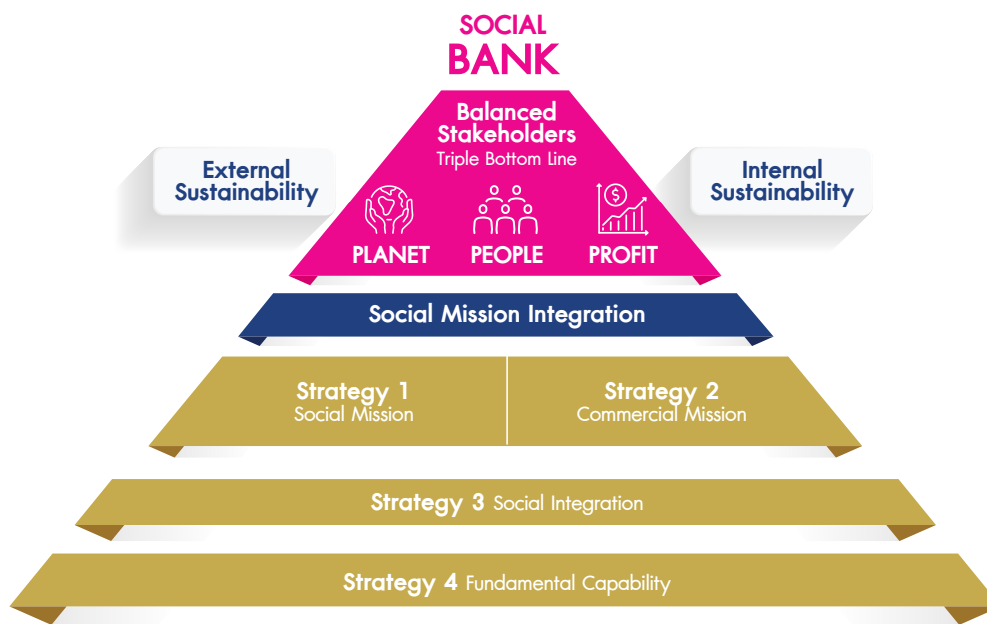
SOCIAL
BANK

Balanced Stakeholders
Triple Bottom Line

External Sustainability

Internal Sustainability

PLANET PEOPLE PROFIT

Social Mission Integration

Strategy 1
Social Mission

Strategy 2
Commercial Mission

Strategy 3 Social Integration

Strategy 4 Fundamental Capability